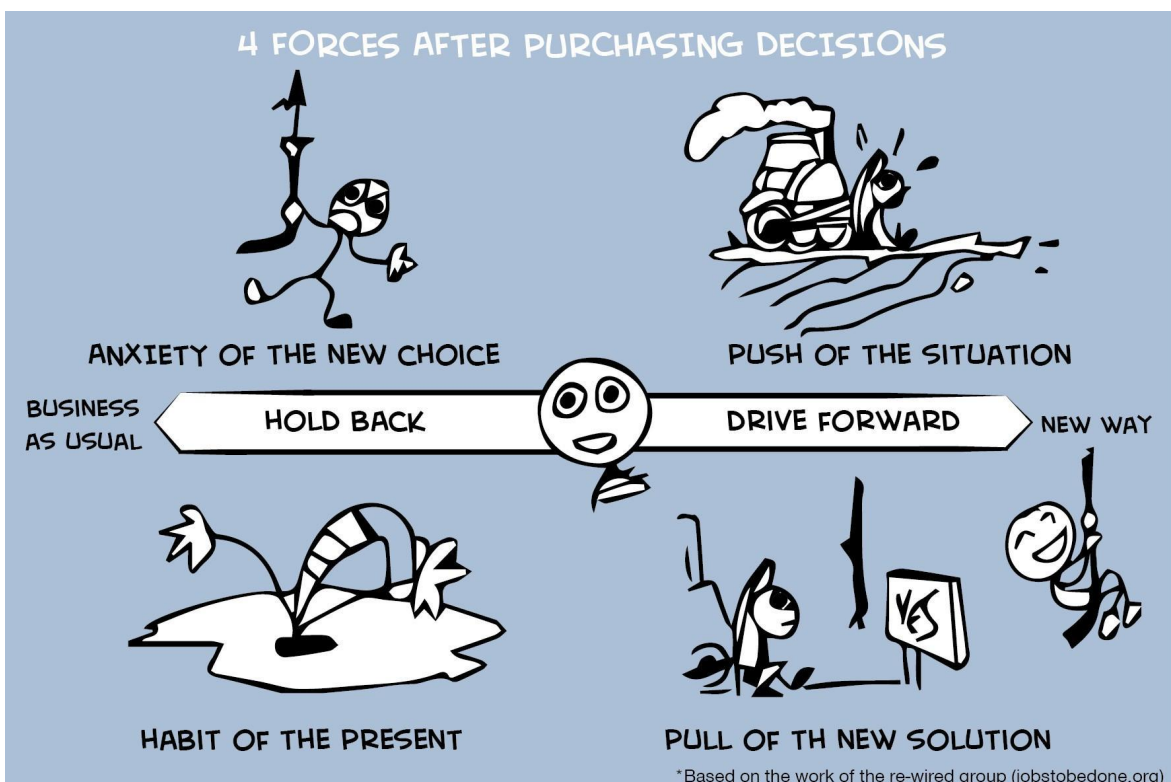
4 FORCES AFTER PURCHASING DECISIONS

ANXIETY OF THE NEW CHOICE

PUSH OF THE SITUATION

BUSINESS AS USUAL

HOLD BACK

DRIVE FORWARD

NEW WAY

YES

HABIT OF THE PRESENT

PULL OF TH NEW SOLUTION

*Based on the work of the re-wired group (jobstobedone.org)